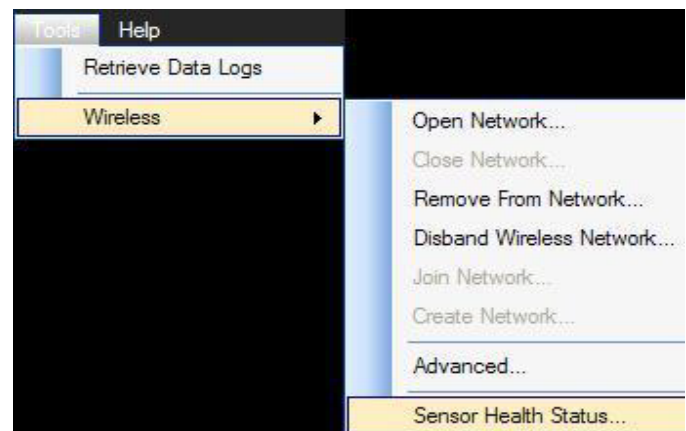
Tools Help

Retrieve Data Logs

Wireless

Open Network...

Close Network...

Remove From Network...

Disband Wireless Network...

Join Network...

Create Network...

Advanced...

Sensor Health Status...